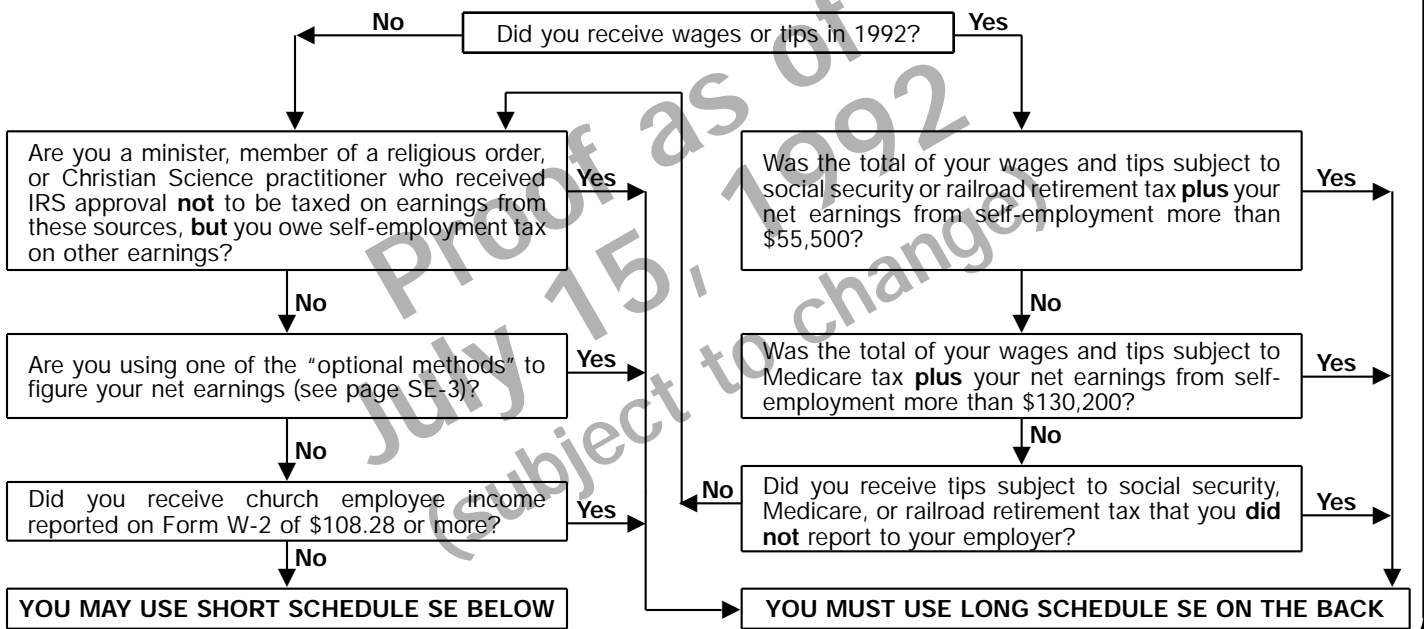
No

Did you receive wages or tips in 1992?

Yes

Are you a minister, member of a religious order, or Christian Science practitioner who received IRS approval **not** to be taxed on earnings from these sources, **but** you owe self-employment tax on other earnings?

Yes

No

Are you using one of the “optional methods” to figure your net earnings (see page SE-3)?

Yes

No

Did you receive church employee income reported on Form W-2 of $108.28 or more?

Yes

No

YOU MAY USE SHORT SCHEDULE SE BELOW

Was the total of your wages and tips subject to social security or railroad retirement tax **plus** your net earnings from self-employment more than $55,500?

Yes

No

Was the total of your wages and tips subject to Medicare tax **plus** your net earnings from self-employment more than $130,200?

Yes

No

No

Did you receive tips subject to social security, Medicare, or railroad retirement tax that you **did not** report to your employer?

Yes

YOU MUST USE LONG SCHEDULE SE ON THE BACK

Proof as of July 15, 1992 (subject to change)